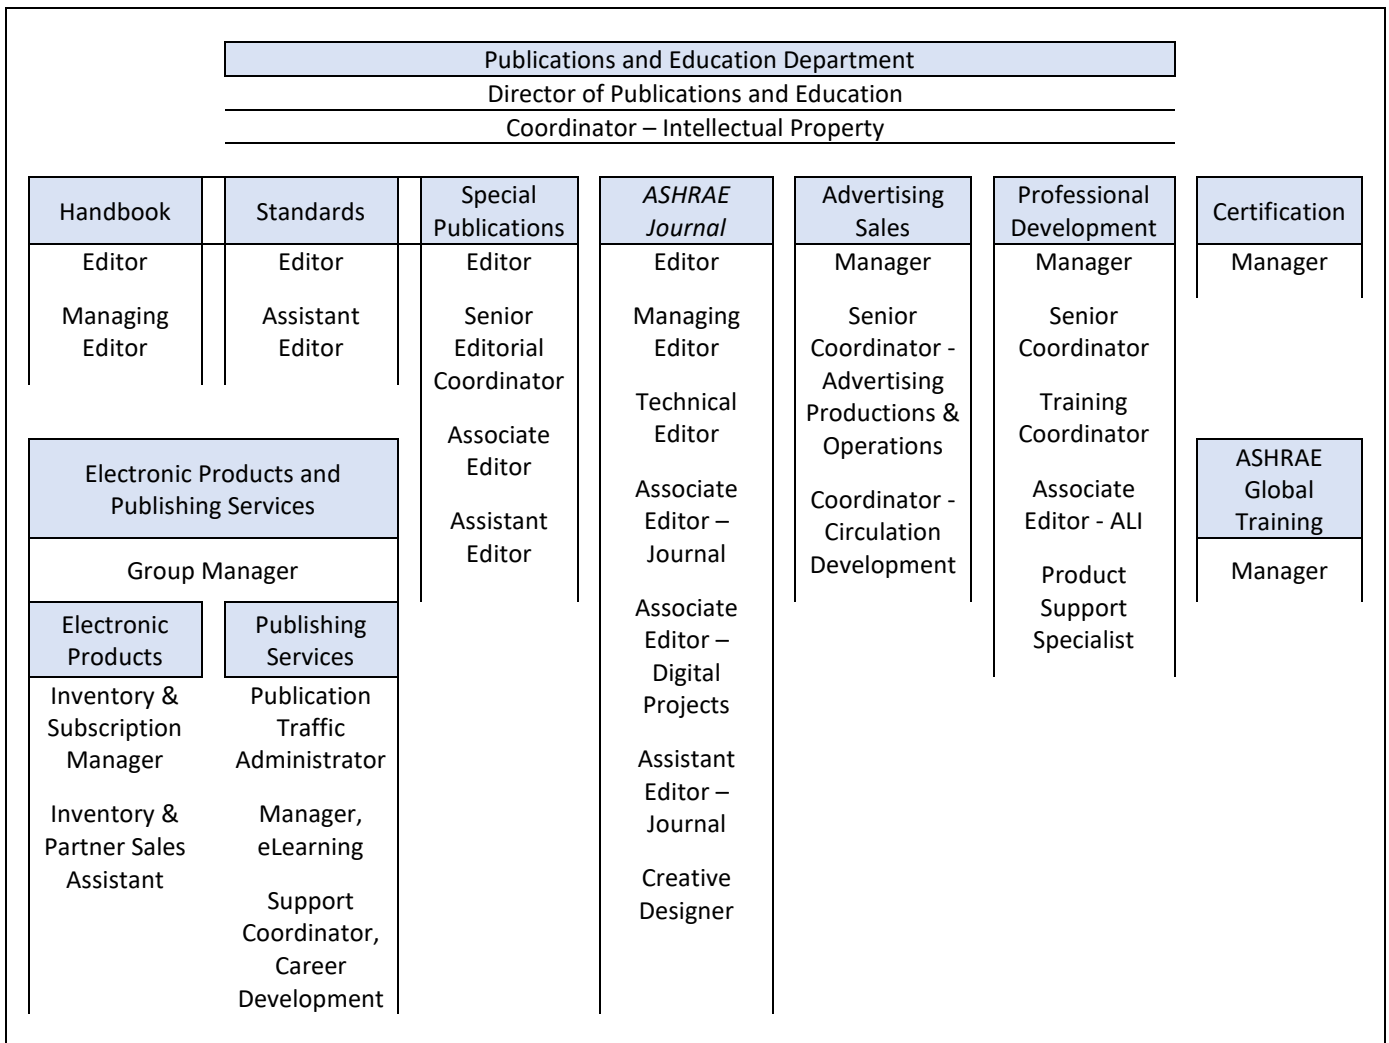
Publications and Education Department

Director of Publications and Education

Coordinator – Intellectual Property

Handbook

Editor

Managing Editor

Standards

Editor

Assistant Editor

Electronic Products and Publishing Services

Group Manager

Electronic Products

Inventory & Subscription Manager

Inventory & Partner Sales Assistant

Publishing Services

Publication Traffic Administrator

Manager, eLearning

Support Coordinator, Career Development

Special Publications

Editor

Senior Editorial Coordinator

Associate Editor

Assistant Editor

*ASHRAE Journal*

Editor

Managing Editor

Technical Editor

Associate Editor – Journal

Associate Editor – Digital Projects

Assistant Editor – Journal

Creative Designer

Advertising Sales

Manager

Senior Coordinator - Advertising Productions & Operations

Coordinator - Circulation Development

Professional Development

Manager

Senior Coordinator

Training Coordinator

Associate Editor - ALI

Product Support Specialist

Certification

Manager

ASHRAE Global Training

Manager